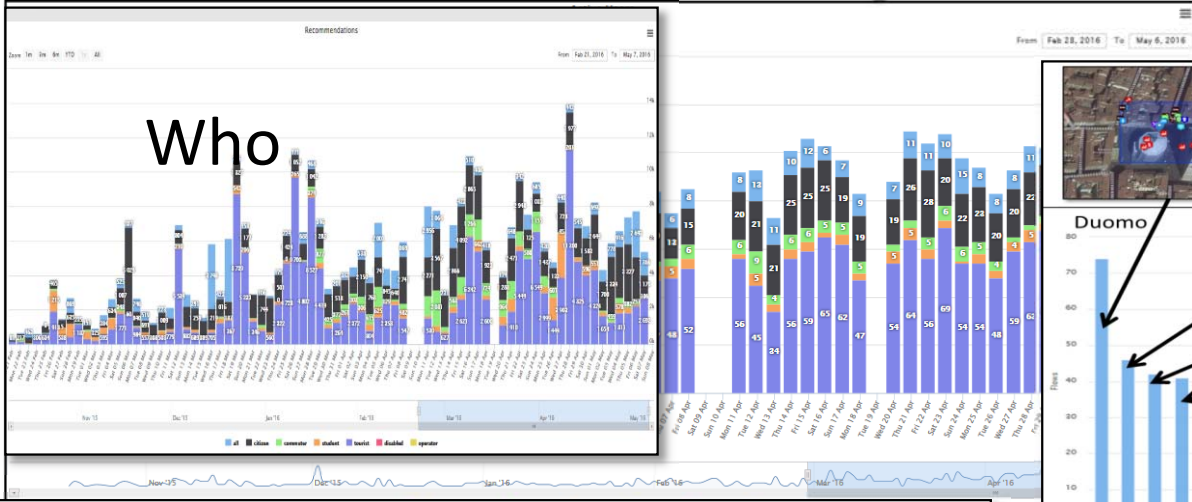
Recommendations

Zoom 1m 3m 6m YTD All

From Feb 21, 2016 To May 7, 2016

Who

Nov '15
Dec '15
Jan '16
Feb '16
Mar '16
Apr '16
May '16

all citizen commuter student tourist disabled operator

From Feb 28, 2016 To May 6, 2016

Fri 08 Apr
Sat 09 Apr
Sun 10 Apr
Mon 11 Apr
Tue 12 Apr
Wed 13 Apr
Thu 14 Apr
Fri 15 Apr
Sat 16 Apr
Sun 17 Apr
Mon 18 Apr
Tue 19 Apr
Wed 20 Apr
Thu 21 Apr
Fri 22 Apr
Sat 23 Apr
Sun 24 Apr
Mon 25 Apr
Tue 26 Apr
Wed 27 Apr
Thu 28 Apr

6 15 5 48 52
8 20 6 56
12 21 5 45
11 21 9 34 4
10 25 6 56
12 25 6 59
6 25 5 65
7 19 5 62
9 19 5 47
7 19 54
11 26 5 64
11 28 5 56
11 20 6 69
15 22 6 54
12 23 5 54
8 20 4 48
8 20 4 59
11 22 5 62

Nov '15
Dec '15
Jan '16
Feb '16
Mar '16
Apr '16

Duomo

80
70
60
50
40
30
20
10

Flows